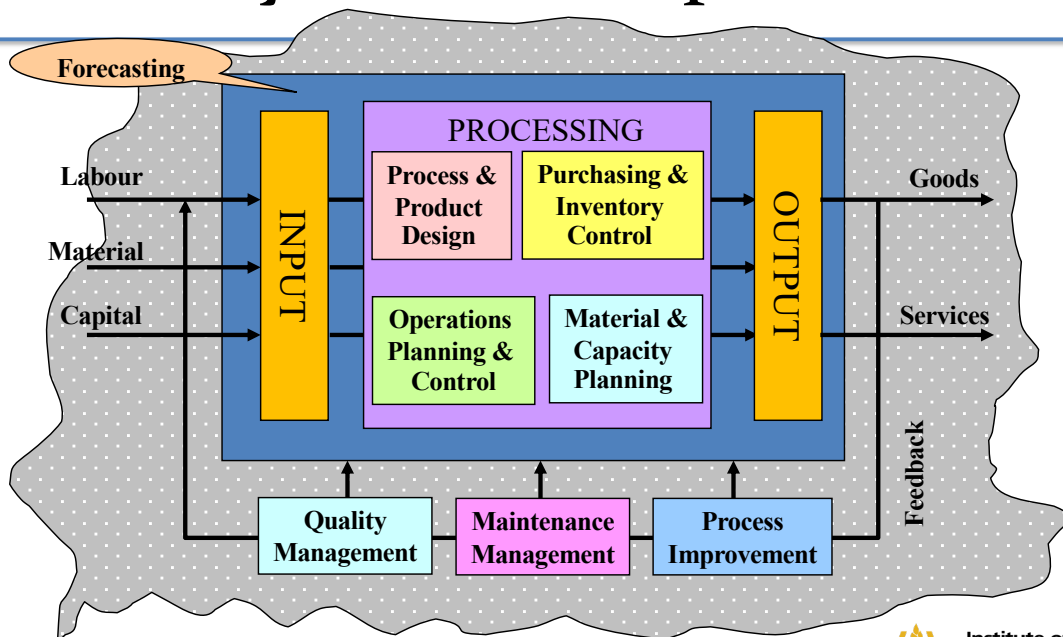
Forecasting

Labour

Material

Capital

INPUT

PROCESSING

Process & Product Design

Purchasing & Inventory Control

Operations Planning & Control

Material & Capacity Planning

OUTPUT

Goods

Services

Feedback

Quality Management

Maintenance Management

Process Improvement

Institute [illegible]